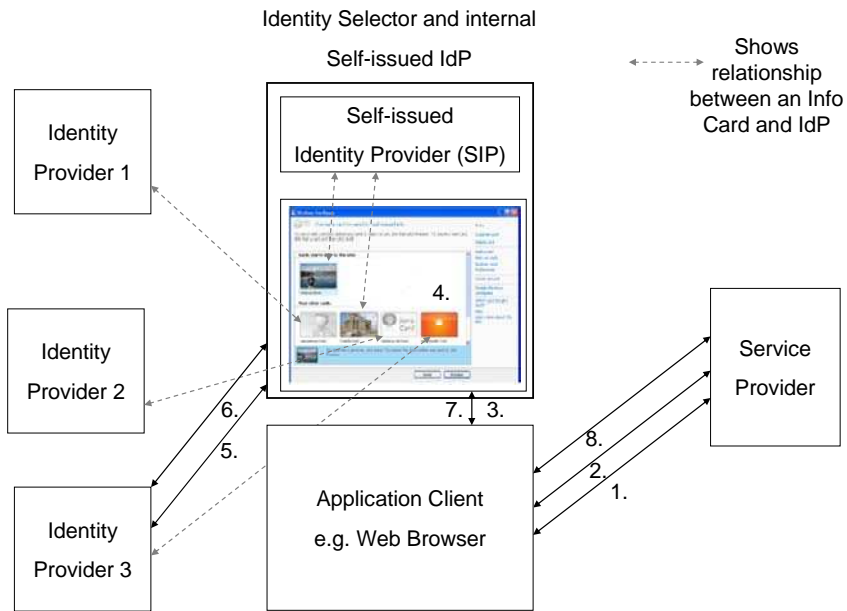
Identity Selector and internal

Self-issued IdP

Shows relationship between an Info Card and IdP

Identity Provider 1

Self-issued Identity Provider (SIP)

4.

Identity Provider 2

Service Provider

6.

7.

3.

5.

8.

2.

1.

Identity Provider 3

Application Client e.g. Web Browser